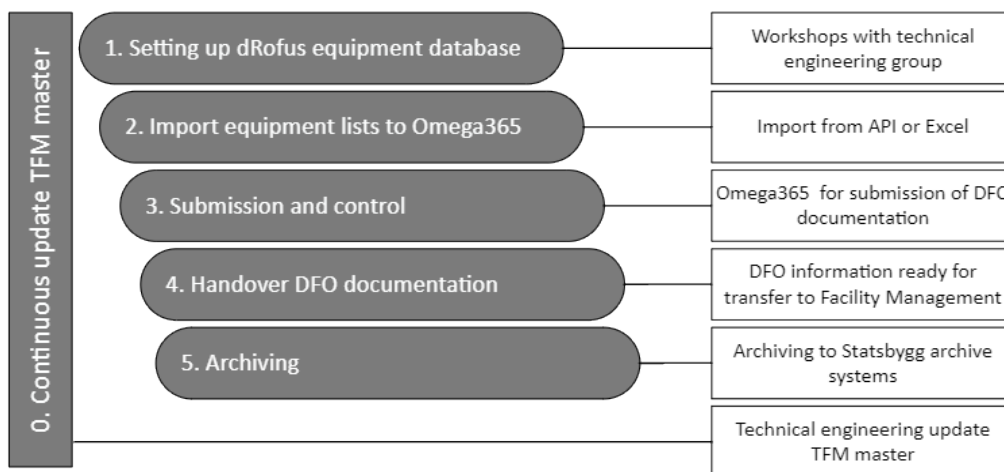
0. Continuous update TFM master

1. Setting up dRofus equipment database

Workshops with technical engineering group

2. Import equipment lists to Omega365

Import from API or Excel

3. Submission and control

Omega365 for submission of DFO documentation

4. Handover DFO documentation

DFO information ready for transfer to Facility Management

5. Archiving

Archiving to Statsbygg archive systems

Technical engineering update TFM master